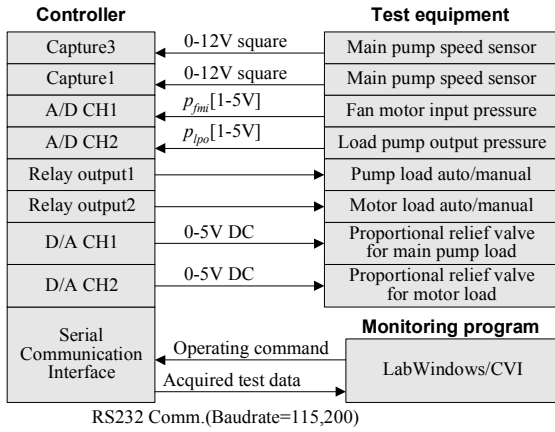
Controller

Test equipment

Capture3

0-12V square

Main pump speed sensor

Capture1

0-12V square

Main pump speed sensor

A/D CH1

$p_{fmi}$[1-5V]

Fan motor input pressure

A/D CH2

$p_{lpo}$[1-5V]

Load pump output pressure

Relay output1

Pump load auto/manual

Relay output2

Motor load auto/manual

D/A CH1

0-5V DC

Proportional relief valve for main pump load

D/A CH2

0-5V DC

Proportional relief valve for motor load

Serial Communication Interface

Monitoring program

Operating command

LabWindows/CVI

Acquired test data

RS232 Comm.(Baudrate=115,200)